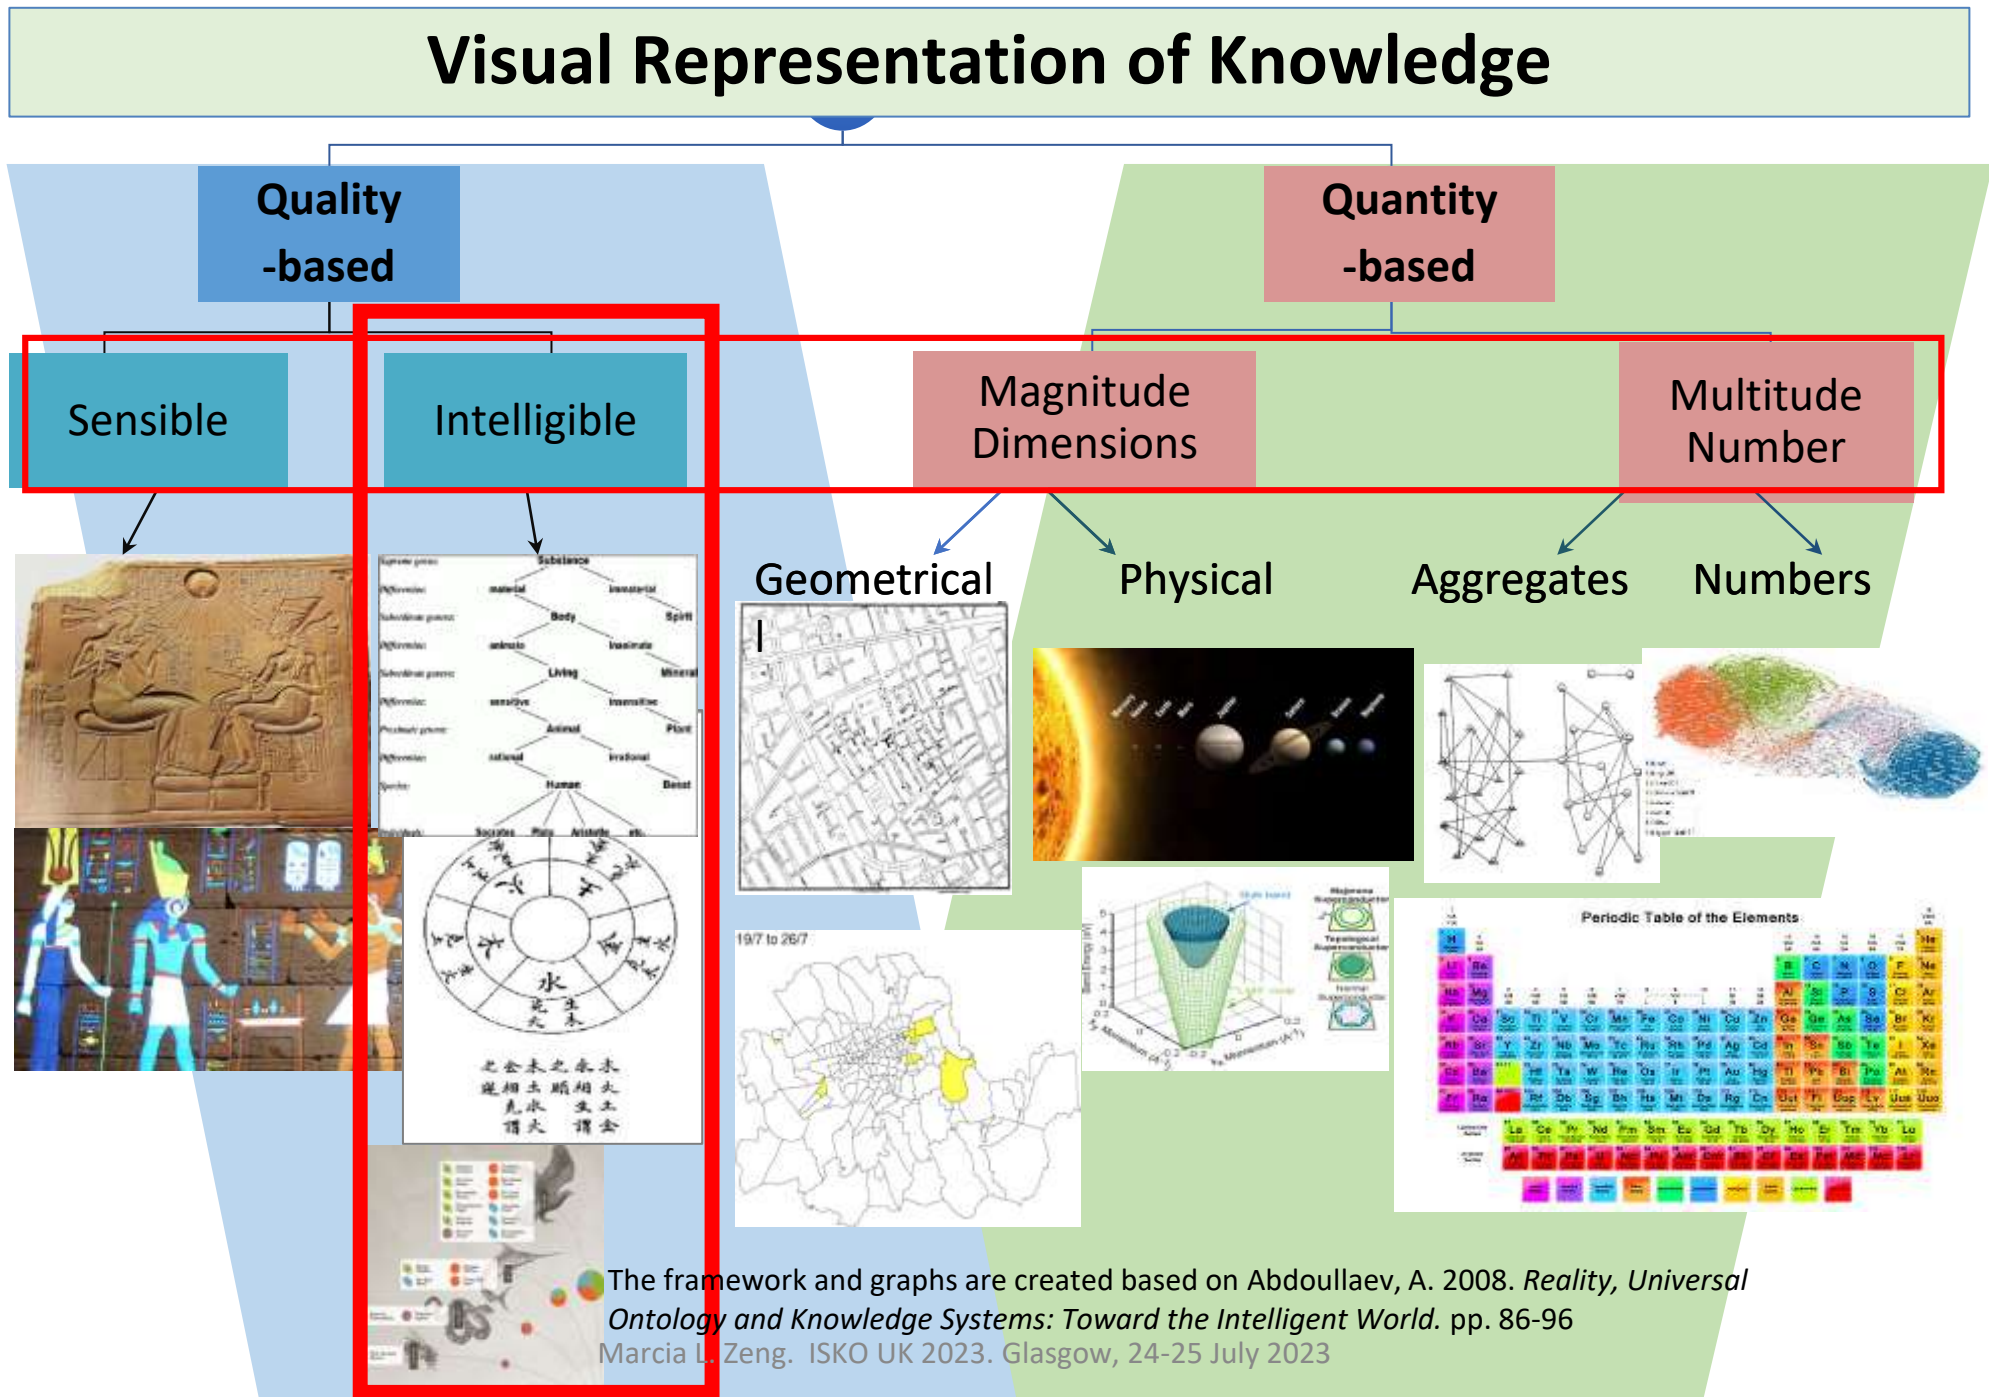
Visual Representation of Knowledge

Quality -based

Quantity -based

Sensible

Intelligible

Magnitude Dimensions

Multitude Number

Geometrical

Physical

Aggregates

Numbers

Substance

material immaterial

Body Spirit

animate inanimate

Living Mineral

sensitive insensitive

Animal Plant

rational irrational

Human Beast

Socrates Plato Aristotle etc.

水

19/7 to 26/7

Periodic Table of the Elements

The framework and graphs are created based on Abdoullaev, A. 2008. *Reality, Universal Ontology and Knowledge Systems: Toward the Intelligent World.* pp. 86-96

Marcia L. Zeng. ISKO UK 2023. Glasgow, 24-25 July 2023